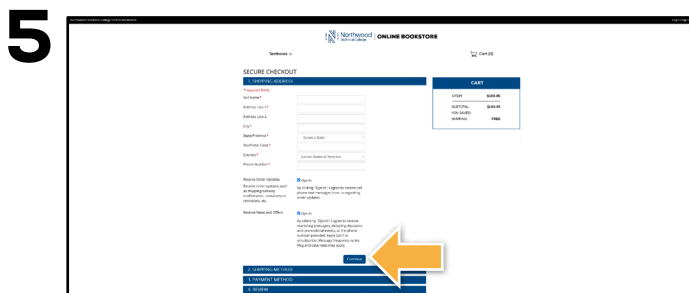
5

Northwood Technical College | ONLINE BOOKSTORE

Textbooks

Cart (1)

SECURE CHECKOUT

1. SHIPPING ADDRESS

* Required fields

Full Name *

Address Line 1 *

Address Line 2

City *

State/Province *

Select a State

Zip/Postal Code *

Country *

United States of America

Phone Number *

Receive Order Updates

Receive order updates such as shipping/delivery confirmation, cancellations reminders, etc.

Opt-In

By clicking "Opt-In" I agree to receive cell phone text messages from us regarding order updates.

Receive News and Offers

Opt-In

By selecting "Opt-In" I agree to receive marketing messages, including discounts and promotional events, to the phone number provided. Reply STOP to unsubscribe. Message frequency varies. Msg and data rates may apply.

Continue

2. SHIPPING METHOD

3. PAYMENT METHOD

4. REVIEW

CART

1 ITEM $100.95

SUBTOTAL: $100.95

YOU SAVED:

SHIPPING: FREE